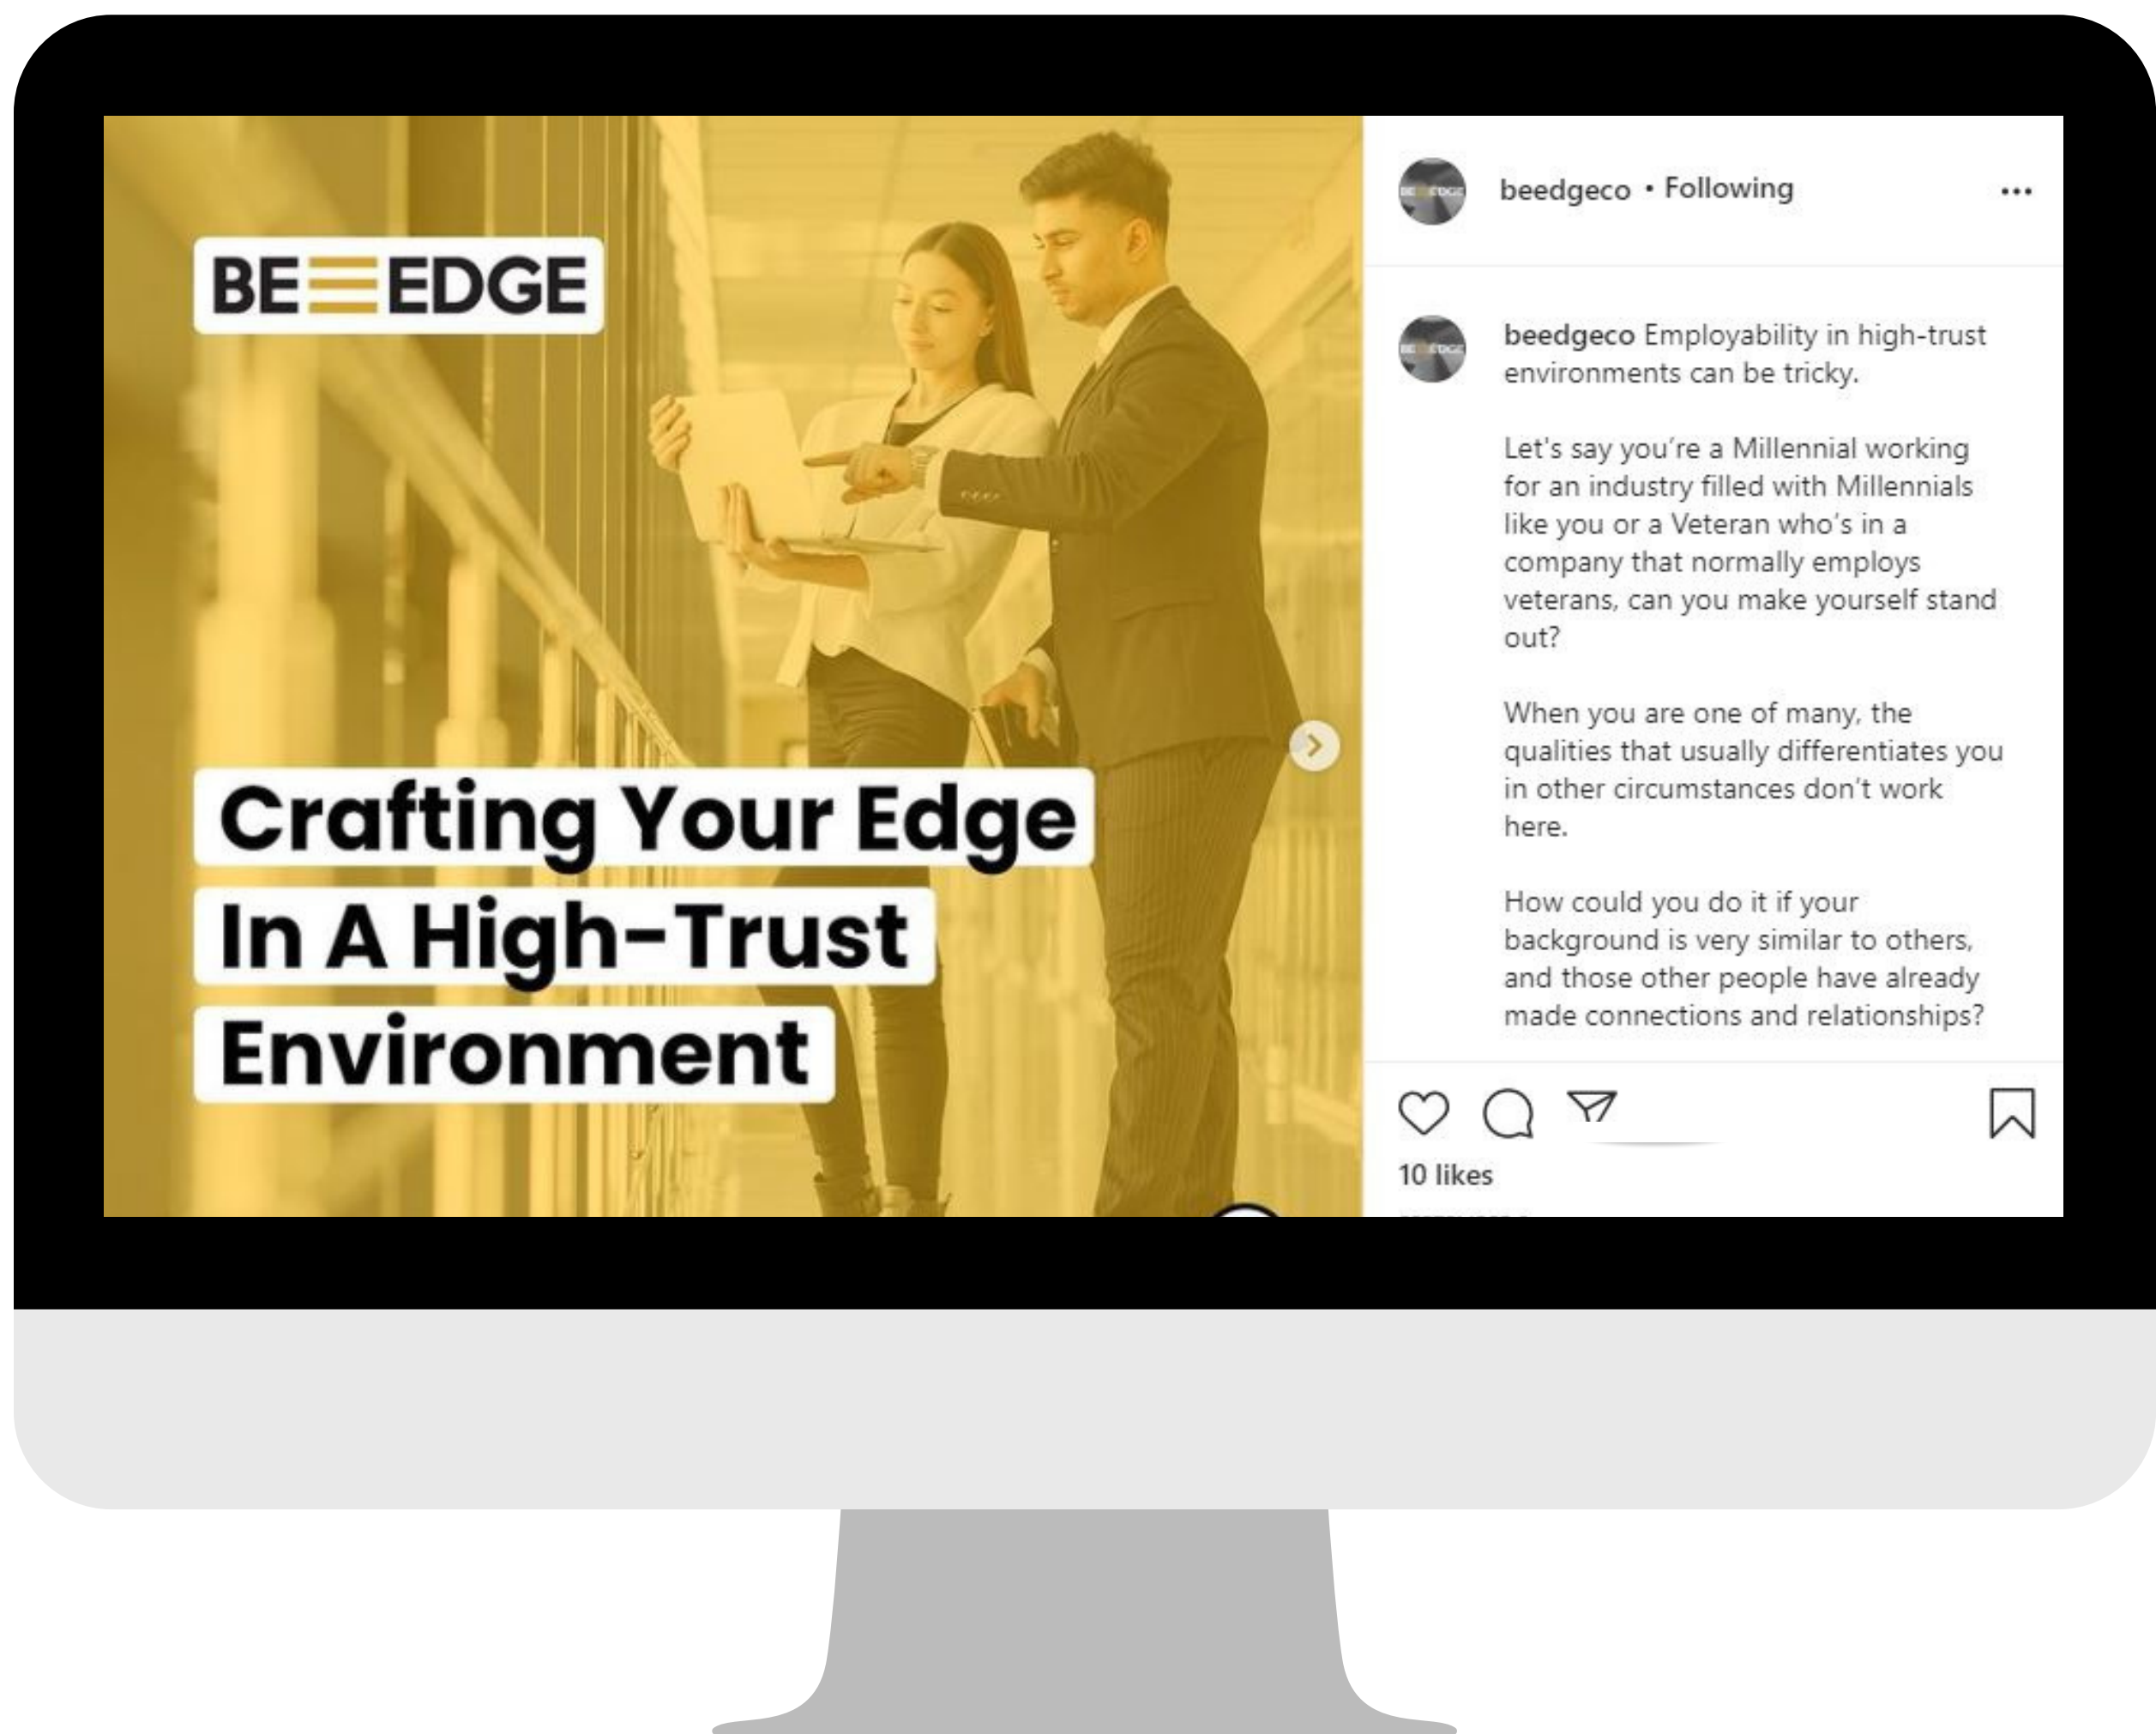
BE EDGE

Crafting Your Edge In A High-Trust Environment

beedgeco • Following

...

beedgeco Employability in high-trust environments can be tricky.

Let's say you're a Millennial working for an industry filled with Millennials like you or a Veteran who's in a company that normally employs veterans, can you make yourself stand out?

When you are one of many, the qualities that usually differentiates you in other circumstances don't work here.

How could you do it if your background is very similar to others, and those other people have already made connections and relationships?

10 likes